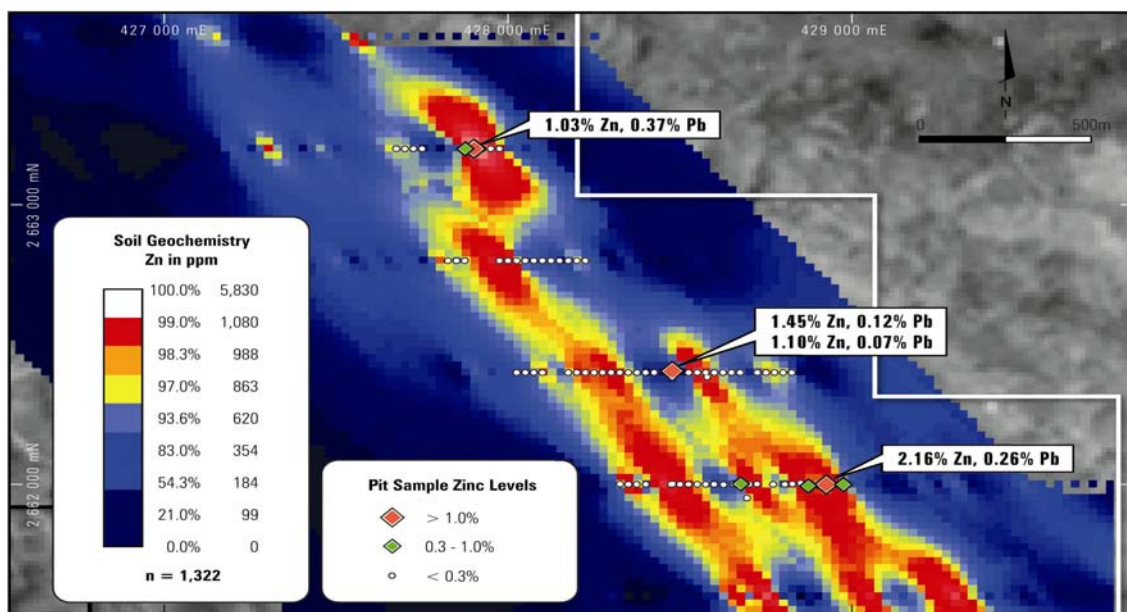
427 000 mE
428 000 mE
429 000 mE
N
0
500m
2 663 000 mN
2 662 000 mN

1.03% Zn, 0.37% Pb

Soil Geochemistry
Zn in ppm

| | |
|---|---|
| 100.0% | 5,830 |
| 99.0% | 1,080 |
| 98.3% | 988 |
| 97.0% | 863 |
| 93.6% | 620 |
| 83.0% | 354 |
| 54.3% | 184 |
| 21.0% | 99 |
| 0.0% | 0 |

n = 1,322

1.45% Zn, 0.12% Pb
1.10% Zn, 0.07% Pb

2.16% Zn, 0.26% Pb

Pit Sample Zinc Levels
> 1.0%
0.3 - 1.0%
< 0.3%